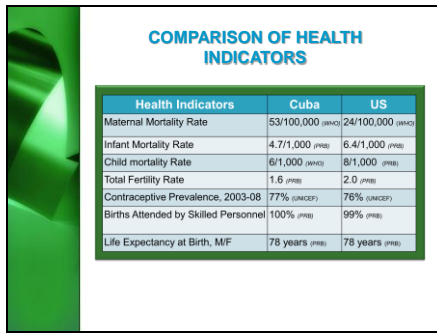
COMPARISON OF HEALTH INDICATORS

| Health Indicators | Cuba | US |
|---|---|---|
| Maternal Mortality Rate | 53/100,000 (WHO) | 24/100,000 (WHO) |
| Infant Mortality Rate | 4.7/1,000 (PRB) | 6.4/1,000 (PRB) |
| Child mortality Rate | 6/1,000 (WHO) | 8/1,000 (PRB) |
| Total Fertility Rate | 1.6 (PRB) | 2.0 (PRB) |
| Contraceptive Prevalence, 2003-08 | 77% (UNICEF) | 76% (UNICEF) |
| Births Attended by Skilled Personnel | 100% (PRB) | 99% (PRB) |
| Life Expectancy at Birth, M/F | 78 years (PRB) | 78 years (PRB) |